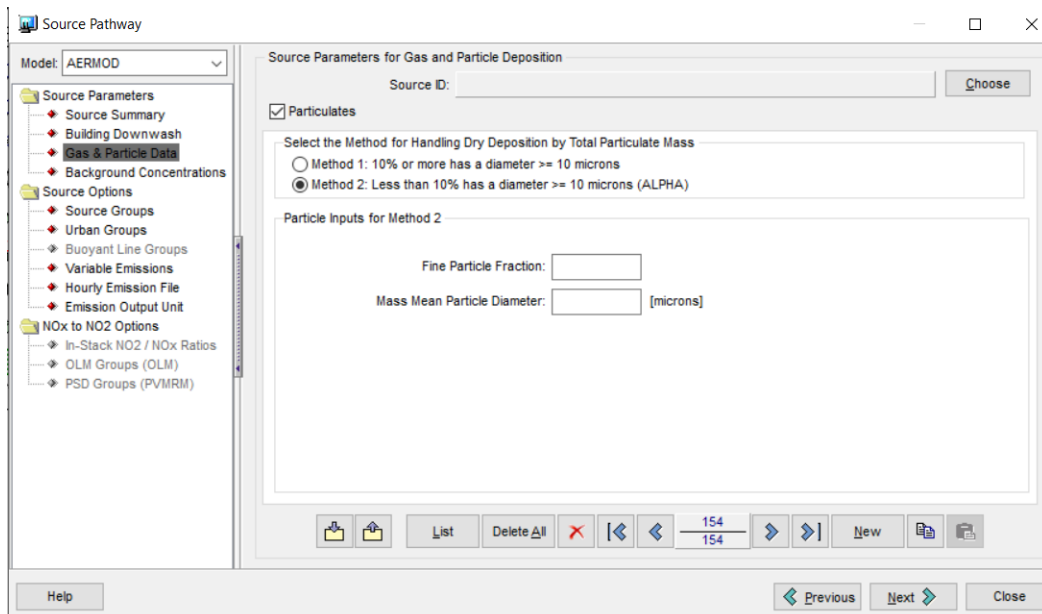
Source Pathway

Model: AERMOD

Source Parameters
Source Summary
Building Downwash
Gas & Particle Data
Background Concentrations
Source Options
Source Groups
Urban Groups
Buoyant Line Groups
Variable Emissions
Hourly Emission File
Emission Output Unit
NOx to NO2 Options
In-Stack NO2 / NOx Ratios
OLM Groups (OLM)
PSD Groups (PVMRM)

Source Parameters for Gas and Particle Deposition
Source ID:
Choose
Particulates

Select the Method for Handling Dry Deposition by Total Particulate Mass
Method 1: 10% or more has a diameter >= 10 microns
Method 2: Less than 10% has a diameter >= 10 microns (ALPHA)

Particle Inputs for Method 2
Fine Particle Fraction:
Mass Mean Particle Diameter: [microns]

List
Delete All
154
154
New

Help
Previous
Next
Close